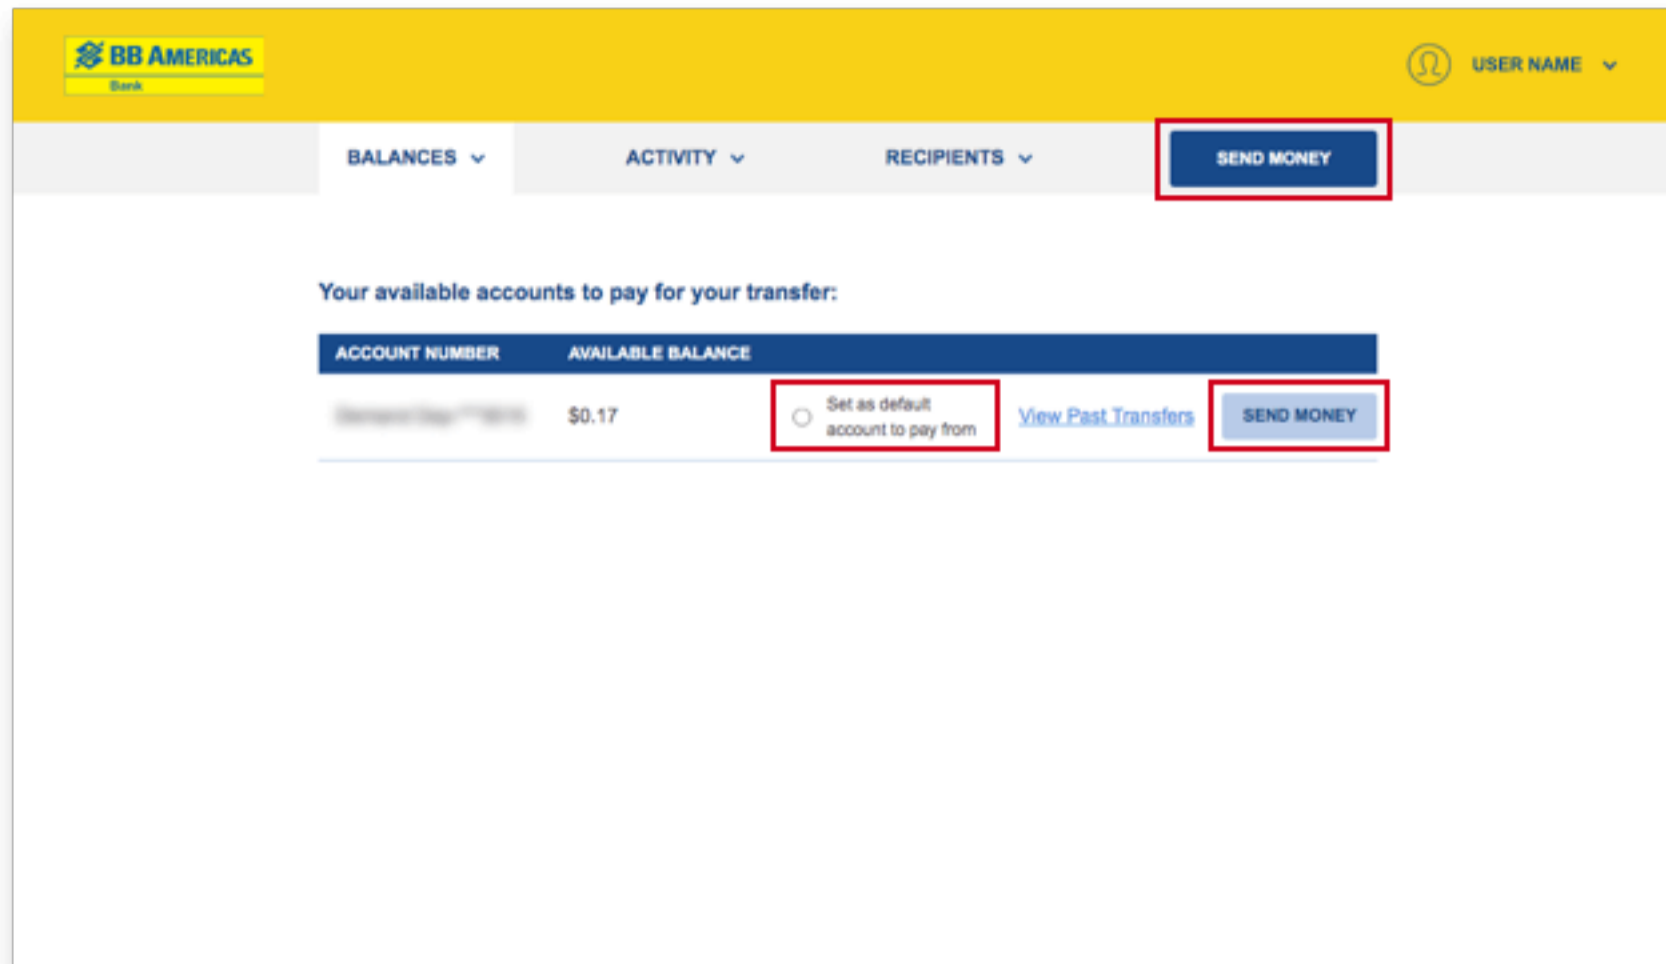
BB AMERICAS
Bank

USER NAME

BALANCES ACTIVITY RECIPIENTS SEND MONEY

Your available accounts to pay for your transfer:

| ACCOUNT NUMBER | AVAILABLE BALANCE | | | |
|---|---|---|---|---|
| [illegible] | $0.17 | Set as default account to pay from | View Past Transfers | SEND MONEY |